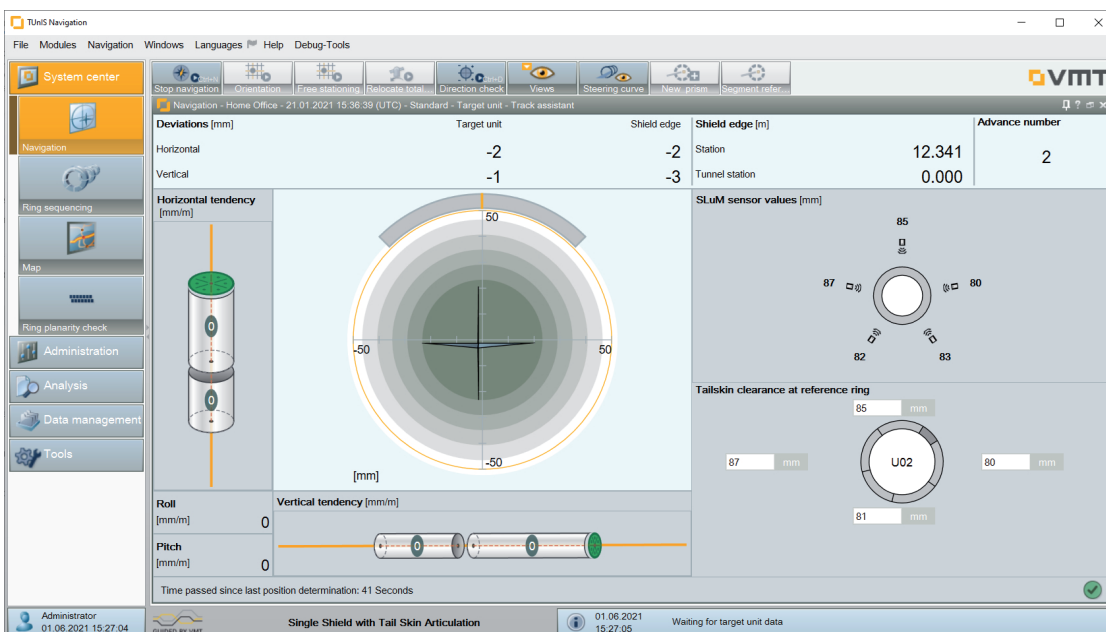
TUnIS Navigation

File Modules Navigation Windows Languages Help Debug-Tools

System center

Stop navigation Orientation Free stationing Relocate total... Direction check Views Steering curve New prism Segment refer...

VMT

Navigation - Home Office - 21.01.2021 15:36:39 (UTC) - Standard - Target unit - Track assistant

Navigation

Ring sequencing

Map

Ring planarity check

Administration

Analysis

Data management

Tools

| Deviations [mm] | Target unit | Shield edge |
|---|---|---|
| Horizontal | -2 | -2 |
| Vertical | -1 | -3 |

Shield edge [m]

Station 12.341

Tunnel station 0.000

Advance number

2

Horizontal tendency [mm/m]

0

0

50

-50

50

-50

[mm]

SLuM sensor values [mm]

85

87

80

82

83

Tailskin clearance at reference ring

85 mm

87 mm

U02

80 mm

81 mm

Roll [mm/m] 0

Pitch [mm/m] 0

Vertical tendency [mm/m]

0

0

Time passed since last position determination: 41 Seconds

Administrator 01.06.2021 15:27:04

GUIDED BY VMT

Single Shield with Tail Skin Articulation

01.06.2021 15:27:05

Waiting for target unit data